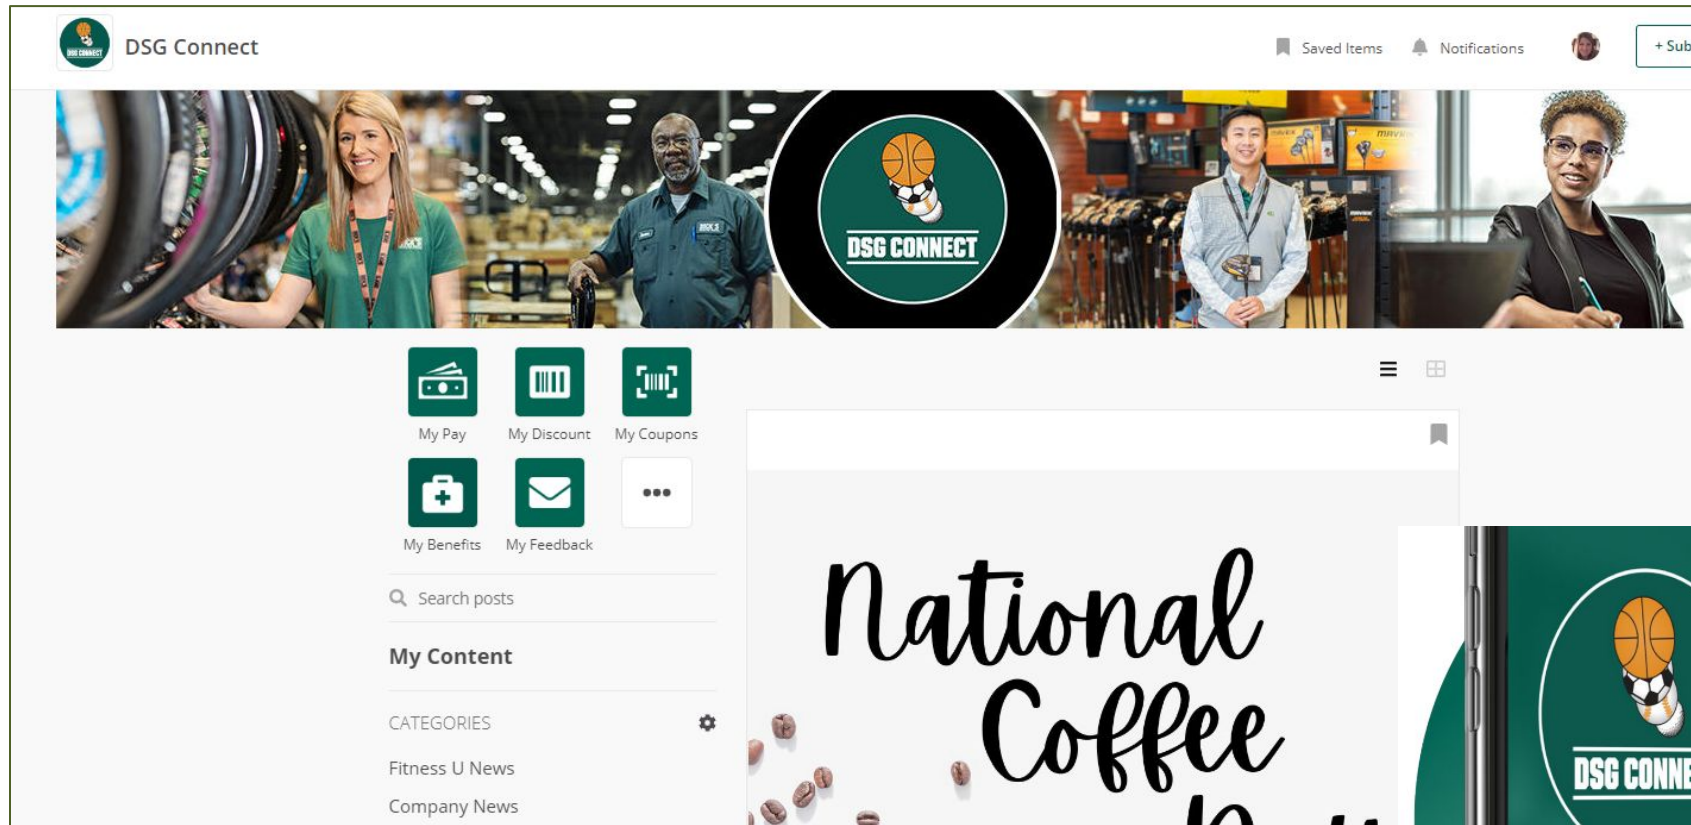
DSG Connect

Saved Items Notifications + Sub

DSG CONNECT

My Pay My Discount My Coupons

My Benefits My Feedback

Search posts

My Content

CATEGORIES

Fitness U News

Company News

National Coffee

DSG CONNE